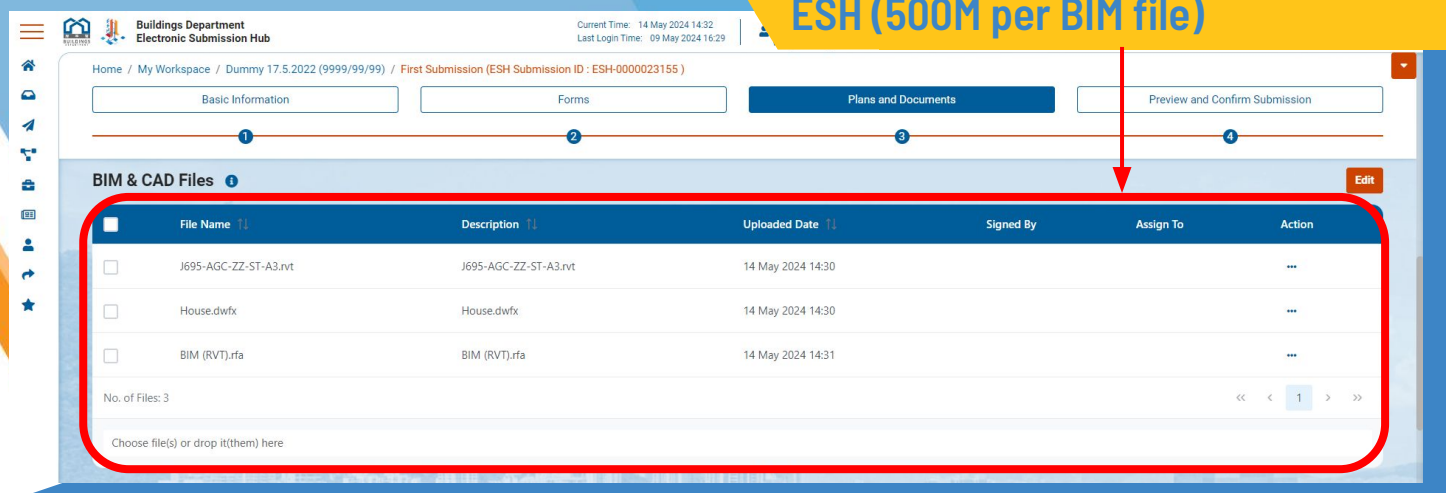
Buildings Department
Electronic Submission Hub

Current Time: 14 May 2024 14:32
Last Login Time: 09 May 2024 16:29

ESH (500M per BIM file)

Home / My Workspace / Dummy 17.5.2022 (9999/99/99) / First Submission (ESH Submission ID : ESH-0000023155 )

Basic Information
Forms
Plans and Documents
Preview and Confirm Submission

1
2
3
4

BIM & CAD Files

Edit

| | File Name | Description | Uploaded Date | Signed By | Assign To | Action |
|---|---|---|---|---|---|---|
| | J695-AGC-ZZ-ST-A3.rvt | J695-AGC-ZZ-ST-A3.rvt | 14 May 2024 14:30 | | | ••• |
| | House.dwfx | House.dwfx | 14 May 2024 14:30 | | | ••• |
| | BIM (RVT).rfa | BIM (RVT).rfa | 14 May 2024 14:31 | | | ••• |

No. of Files: 3

« ‹ 1 › »

Choose file(s) or drop it(them) here